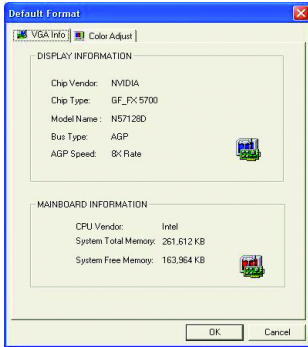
Default Format

VGA Info | Color Adjust

DISPLAY INFORMATION

Chip Vendor: NVIDIA

Chip Type: GF_FX 5700

Model Name: N57128D

Bus Type: AGP

AGP Speed: 8X Rate

MAINBOARD INFORMATION

CPU Vendor: Intel

System Total Memory: 261,612 KB

System Free Memory: 163,964 KB

OK

Cancel